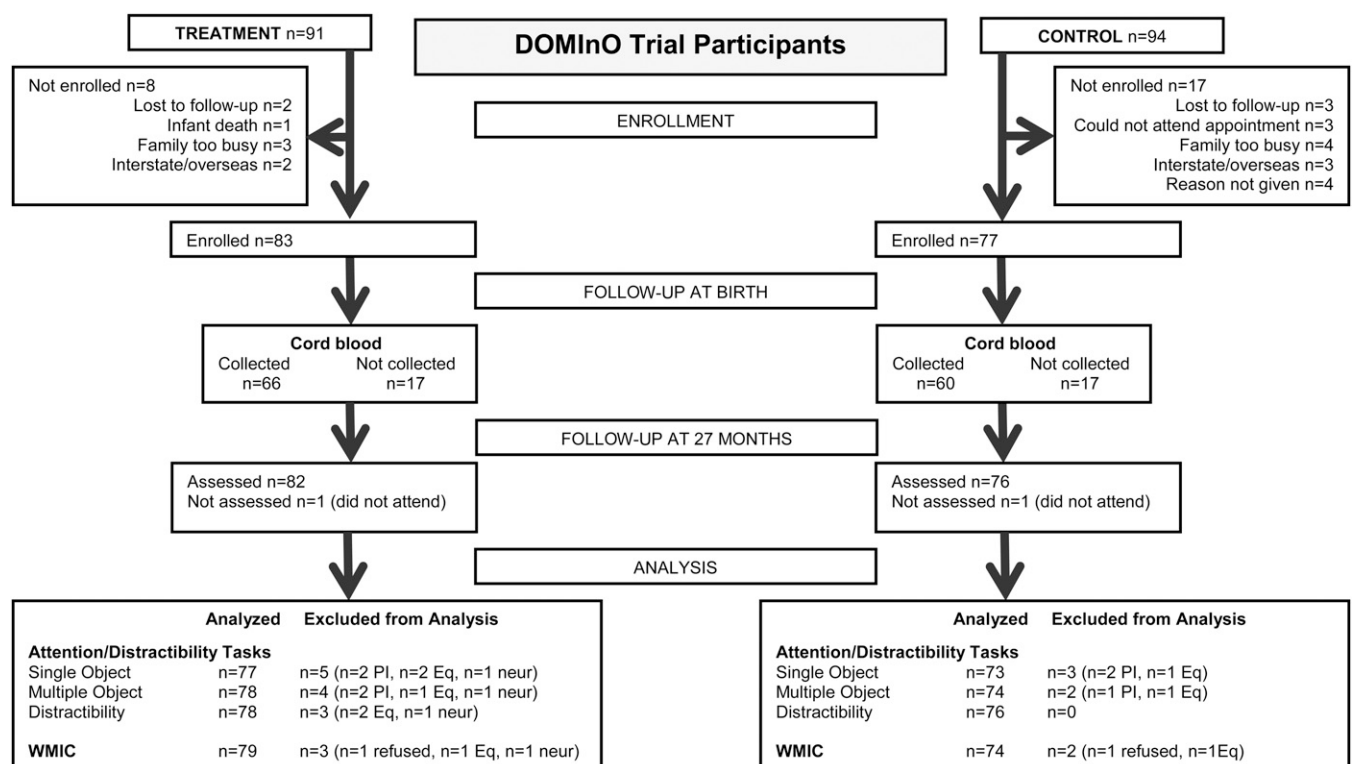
TREATMENT n=91

DOMInO Trial Participants

CONTROL n=94

Not enrolled n=8
Lost to follow-up n=2
Infant death n=1
Family too busy n=3
Interstate/overseas n=2

ENROLLMENT

Not enrolled n=17
Lost to follow-up n=3
Could not attend appointment n=3
Family too busy n=4
Interstate/overseas n=3
Reason not given n=4

Enrolled n=83

Enrolled n=77

FOLLOW-UP AT BIRTH

Cord blood
Collected n=66
Not collected n=17

Cord blood
Collected n=60
Not collected n=17

FOLLOW-UP AT 27 MONTHS

Assessed n=82
Not assessed n=1 (did not attend)

Assessed n=76
Not assessed n=1 (did not attend)

ANALYSIS

| | Analyzed | Excluded from Analysis |
|---|---|---|
| **Attention/Distractibility Tasks** | | |
| Single Object | n=77 | n=5 (n=2 PI, n=2 Eq, n=1 neur) |
| Multiple Object | n=78 | n=4 (n=2 PI, n=1 Eq, n=1 neur) |
| Distractibility | n=78 | n=3 (n=2 Eq, n=1 neur) |
| **WMIC** | n=79 | n=3 (n=1 refused, n=1 Eq, n=1 neur) |

| | Analyzed | Excluded from Analysis |
|---|---|---|
| **Attention/Distractibility Tasks** | | |
| Single Object | n=73 | n=3 (n=2 PI, n=1 Eq) |
| Multiple Object | n=74 | n=2 (n=1 PI, n=1 Eq) |
| Distractibility | n=76 | n=0 |
| **WMIC** | n=74 | n=2 (n=1 refused, n=1Eq) |